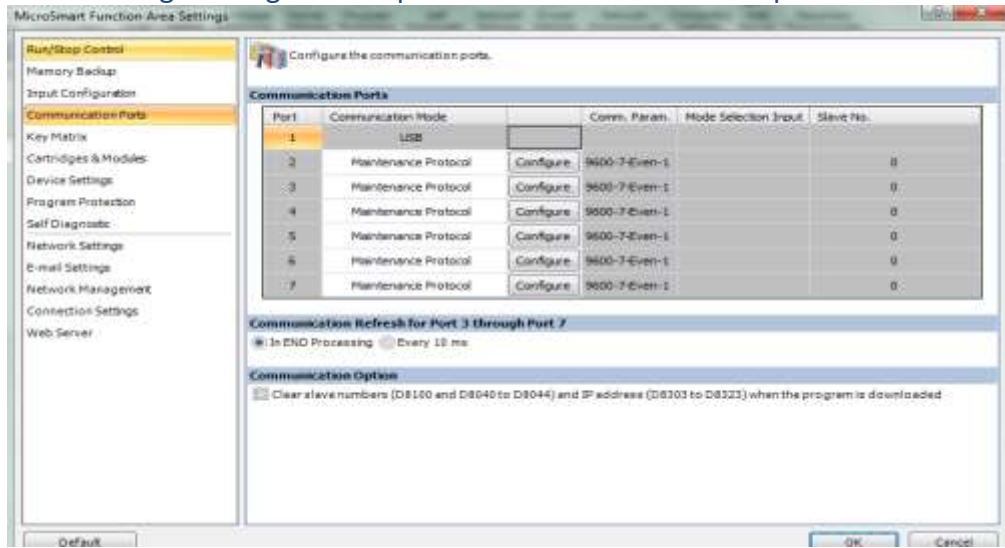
MicroSmart Function Area Settings

Run/Stop Control
Memory Backup
Input Configuration
Communication Ports
Key Matrix
Cartridges & Modules
Device Settings
Program Protection
Self Diagnostic
Network Settings
E-mail Settings
Network Management
Connection Settings
Web Server

Configure the communication ports.

Communication Ports

| Port | Communication Mode | | Comm. Param. | Mode Selection Input | Slave No. |
|---|---|---|---|---|---|
| 1 | USB | | | | |
| 2 | Maintenance Protocol | Configure | 9600-7-Even-1 | | 0 |
| 3 | Maintenance Protocol | Configure | 9600-7-Even-1 | | 0 |
| 4 | Maintenance Protocol | Configure | 9600-7-Even-1 | | 0 |
| 5 | Maintenance Protocol | Configure | 9600-7-Even-1 | | 0 |
| 6 | Maintenance Protocol | Configure | 9600-7-Even-1 | | 0 |
| 7 | Maintenance Protocol | Configure | 9600-7-Even-1 | | 0 |

Communication Refresh for Port 3 through Port 7
In END Processing Every 10 ms

Communication Option
Clear slave numbers (D8100 and D8040 to D8044) and IP address (D8303 to D8323) when the program is downloaded

Default
OK Cancel